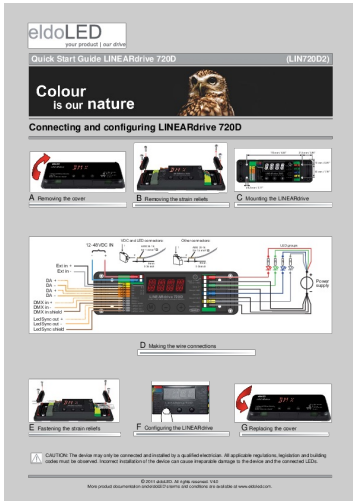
eldoLED
your product | our drive

Quick Start Guide LINEARdrive 720D
(LIN720D2)

Colour is our nature

Connecting and configuring LINEARdrive 720D

A Removing the cover

B Removing the strain reliefs

C Mounting the LINEARdrive

12-48VDC IN

Ext in +
Ext in -
DA +
DA -
DA +
DA -
DMX in +
DMX in -
DMX in shield
LedSync out +
LedSync out -
LedSync shield

LED private

Power supply

D Making the wire connections

E Fastening the strain reliefs

F Configuring the LINEARdrive

G Replacing the cover

CAUTION: The device may only be connected and installed by a qualified electrician. All applicable regulations, legislation and building codes must be observed. Incorrect installation of the device can cause irreparable damage to the device and the connected LEDs.

© 2011 eldoLED. All rights reserved. V4.0
More product documentation and detailed terms and conditions are available at www.eldoled.com.